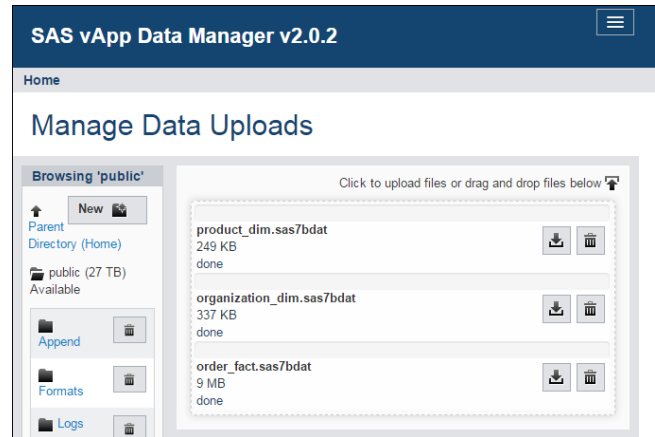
SAS vApp Data Manager v2.0.2

Home

Manage Data Uploads

Browsing 'public'

New

Parent Directory (Home)

public (27 TB) Available

Append

Formats

Logs

Click to upload files or drag and drop files below

product_dim.sas7bdat
249 KB
done

organization_dim.sas7bdat
337 KB
done

order_fact.sas7bdat
9 MB
done